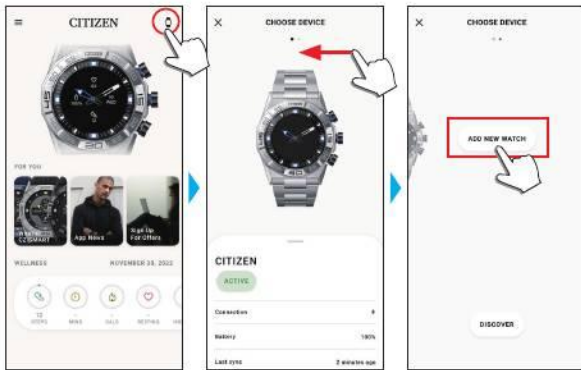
CITIZEN

FOR YOU

What's CZ SMART

App News

Sign Up For Offers

WELLNESS

NOVEMBER 28, 2022

12 STEPS

MINS

CALS

RESTING

CHOOSE DEVICE

CITIZEN

ACTIVE

Connection

Battery 100%

Last sync 2 minutes ago

CHOOSE DEVICE

ADD NEW WATCH

DISCOVER